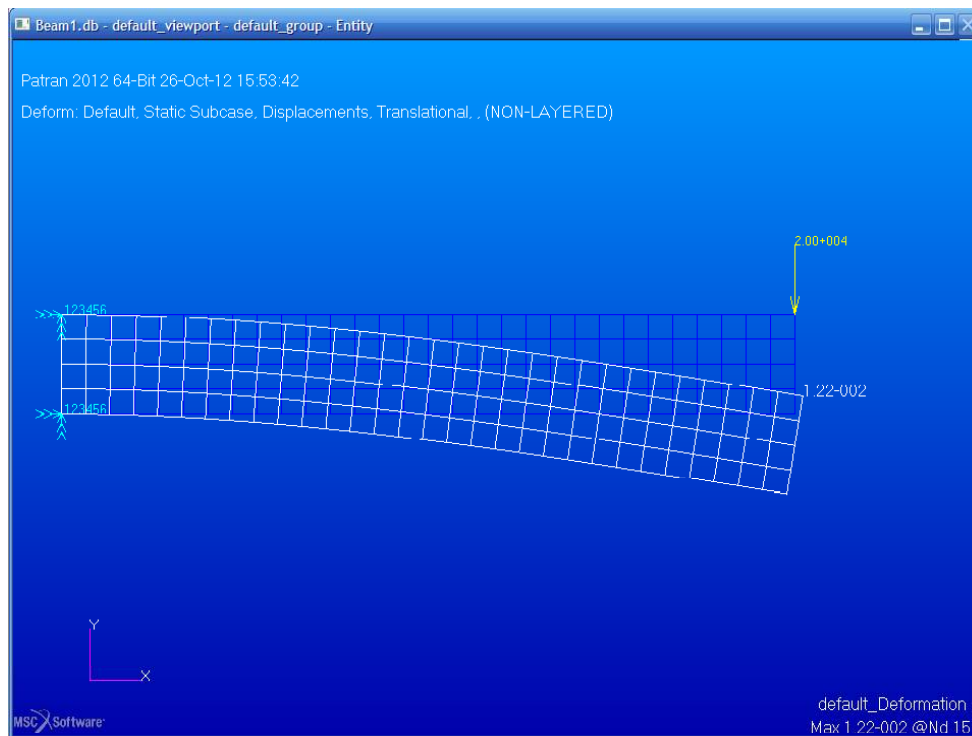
Beam1.db - default_viewport - default_group - Entity

Patran 2012 64-Bit 26-Oct-12 15:53:42

Deform: Default, Static Subcase, Displacements, Translational, , (NON-LAYERED)

2.00+004

123456

123456

1.22-002

Y

X

MSC Software

default_Deformation

Max 1.22-002 @Nd 15